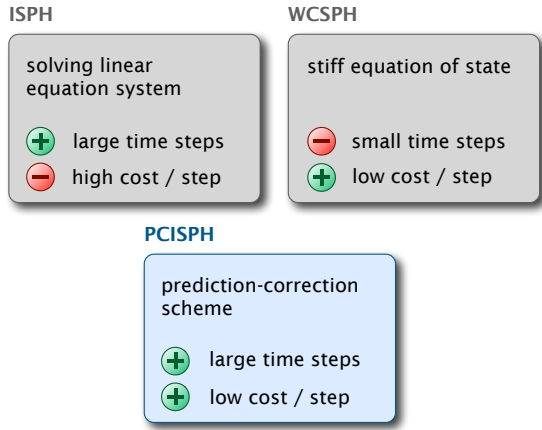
ISPH

solving linear equation system

+ large time steps
− high cost / step

WCSPH

stiff equation of state

− small time steps
+ low cost / step

PCISPH

prediction-correction scheme

+ large time steps
+ low cost / step